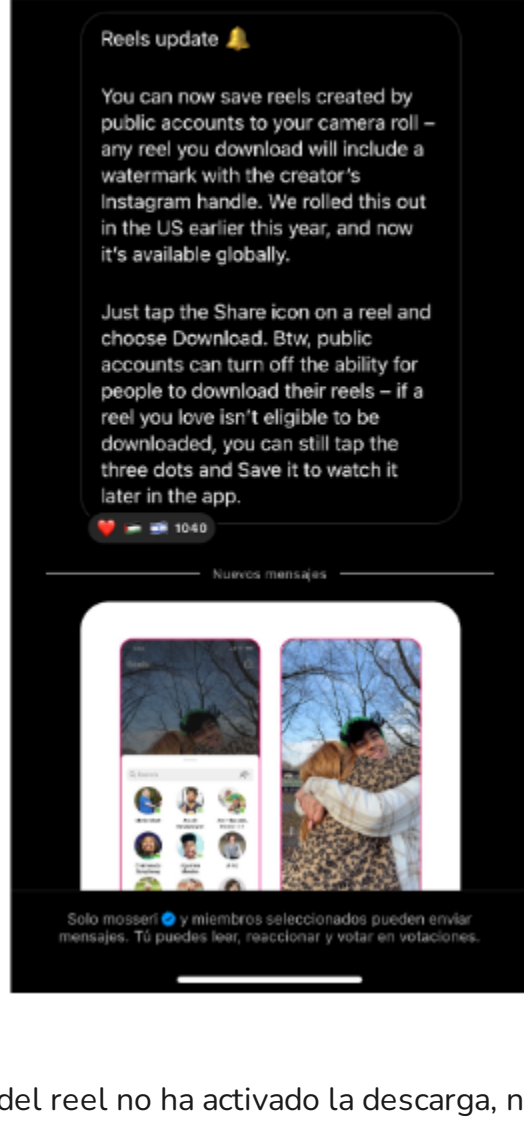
Reels update 🔔

You can now save reels created by public accounts to your camera roll – any reel you download will include a watermark with the creator's Instagram handle. We rolled this out in the US earlier this year, and now it's available globally.

Just tap the Share icon on a reel and choose Download. Btw, public accounts can turn off the ability for people to download their reels – if a reel you love isn't eligible to be downloaded, you can still tap the three dots and Save it to watch it later in the app.

❤️ 1040

Nuevos mensajes

Solo mosseri y miembros seleccionados pueden enviar mensajes. Tú puedes leer, reaccionar y votar en votaciones.

del reel no ha activado la descarga, n